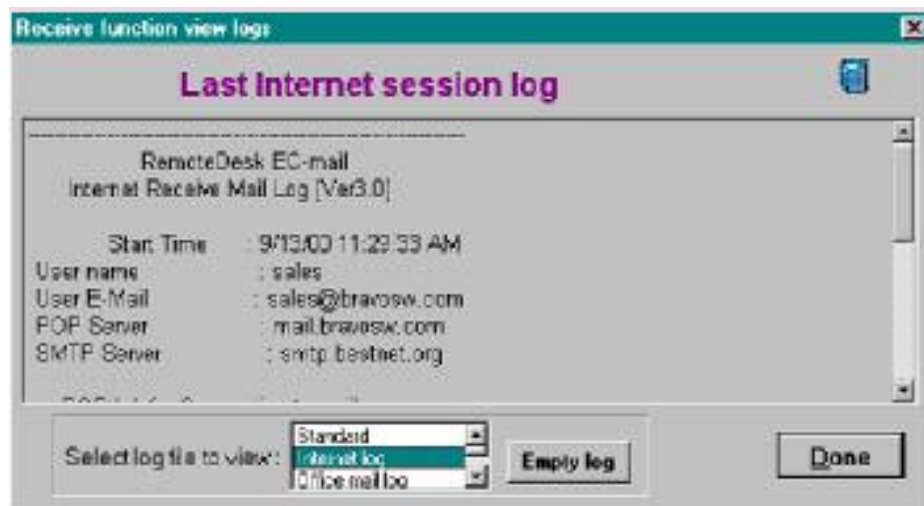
Receive function view logs

Last Internet session log

----------------------------------------------------------------

RemoteDesk EC-mail
Internet Receive Mail Log [Ver3.0]

Start Time : 9/13/03 11:29:33 AM
User name : sales
User E-Mail : sales@bravosw.com
POP Server : mail.bravosw.com
SMTP Server : smtp.bestnet.org

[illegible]

Select log file to view:
Standard
Internet log
Office mail log

Empty log

Done